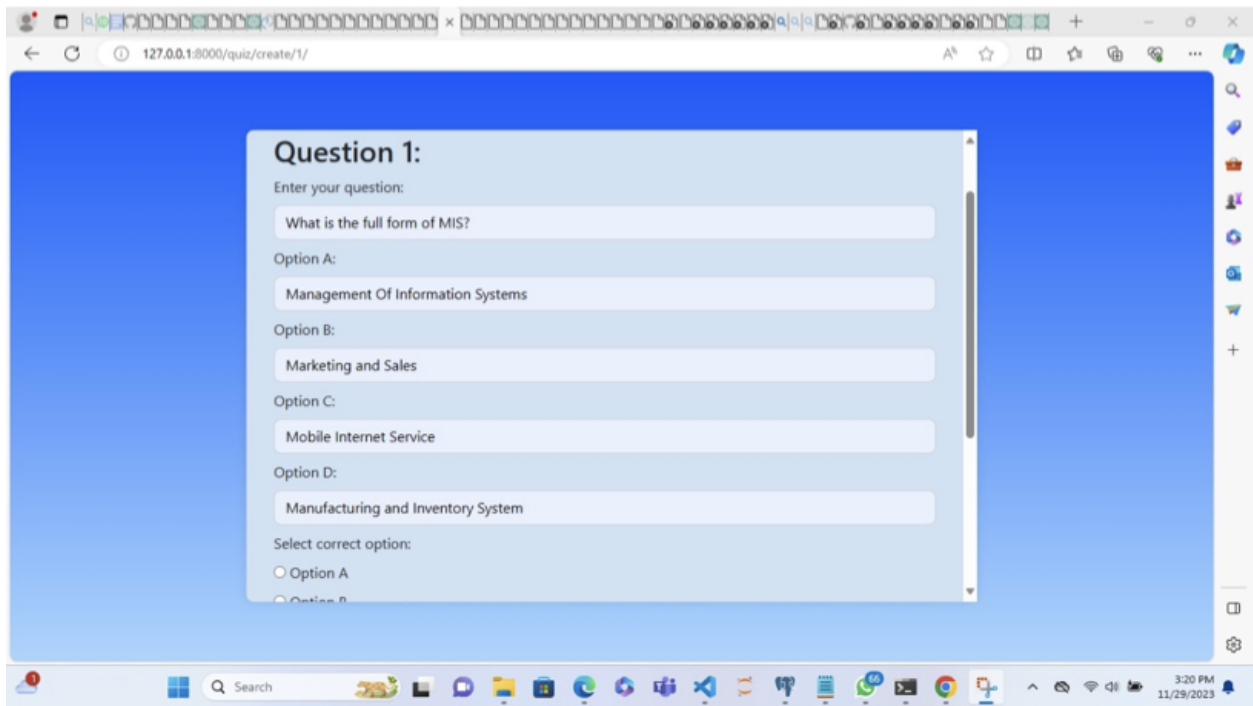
127.0.0.1:8000/quiz/create/1/

Question 1:

Enter your question:

What is the full form of MIS?

Option A:

Management Of Information Systems

Option B:

Marketing and Sales

Option C:

Mobile Internet Service

Option D:

Manufacturing and Inventory System

Select correct option:

Option A

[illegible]

Search

66

3:20 PM
11/29/2023